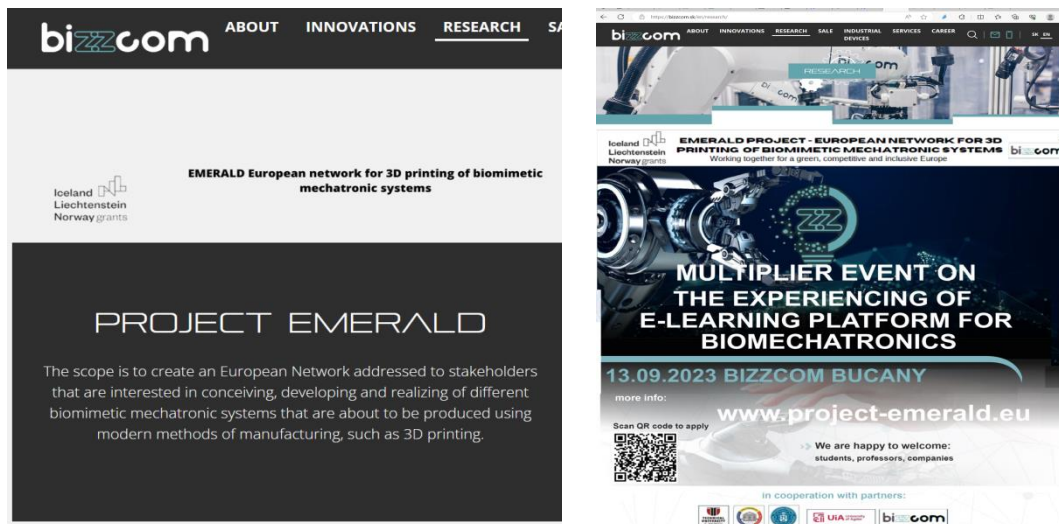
bizzcom ABOUT INNOVATIONS RESEARCH SA

Iceland Liechtenstein Norway grants

EMERALD European network for 3D printing of biomimetic mechatronic systems

PROJECT EMERALD

The scope is to create an European Network addressed to stakeholders that are interested in conceiving, developing and realizing of different biomimetic mechatronic systems that are about to be produced using modern methods of manufacturing, such as 3D printing.

https://bizzcom.sk/en/research/

bizzcom ABOUT INNOVATIONS RESEARCH SALE INDUSTRIAL DEVICES SERVICES CAREER SK EN

RESEARCH

Iceland Liechtenstein Norway grants

EMERALD PROJECT - EUROPEAN NETWORK FOR 3D PRINTING OF BIOMIMETIC MECHATRONIC SYSTEMS

Working together for a green, competitive and inclusive Europe

bizzcom

MULTIPLIER EVENT ON THE EXPERIENCING OF E-LEARNING PLATFORM FOR BIOMECHATRONICS

13.09.2023 BIZZCOM BUCANY

more info:

www.project-emerald.eu

Scan QR code to apply

We are happy to welcome: students, professors, companies

in cooperation with partners:

UIA bizzcom